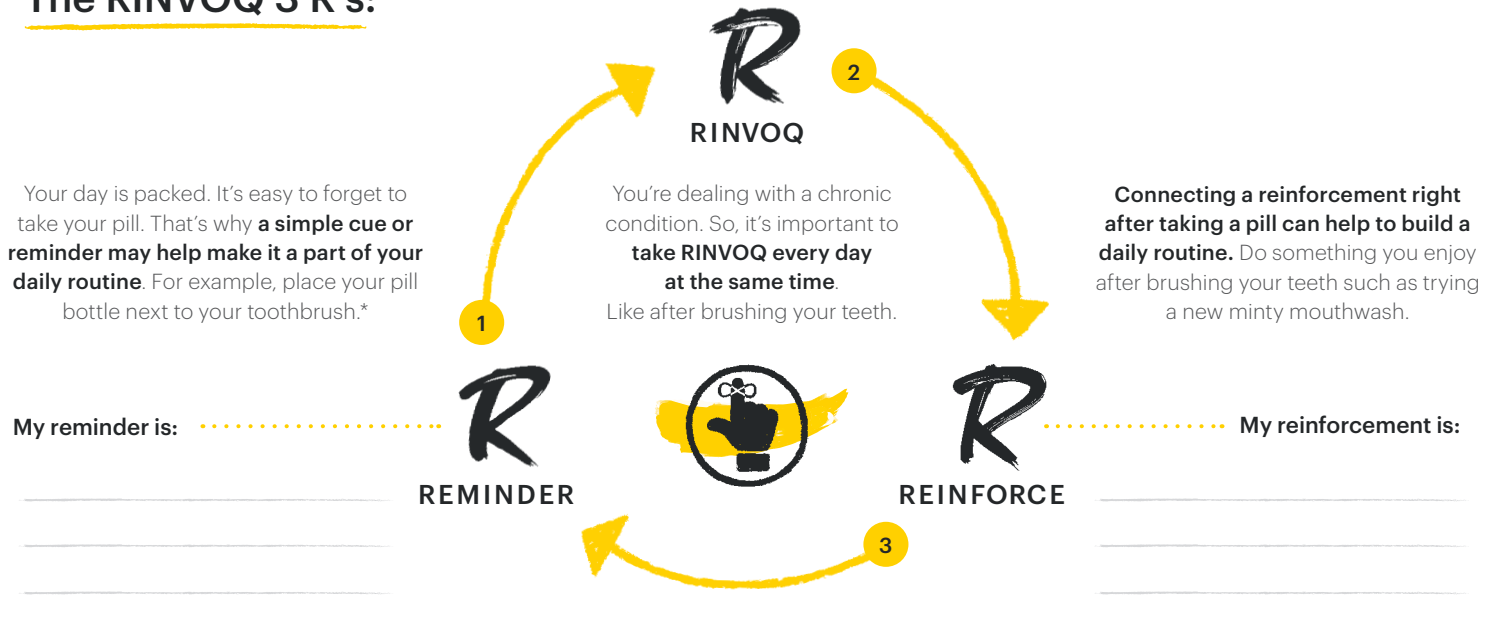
The RINVOQ 3 R's:

R

RINVOQ

2

Your day is packed. It's easy to forget to take your pill. That's why a simple cue or reminder may help make it a part of your daily routine. For example, place your pill bottle next to your toothbrush.*

You're dealing with a chronic condition. So, it's important to take RINVOQ every day at the same time. Like after brushing your teeth.

Connecting a reinforcement right after taking a pill can help to build a daily routine. Do something you enjoy after brushing your teeth such as trying a new minty mouthwash.

1

My reminder is:

R

REMINDER

R

REINFORCE

My reinforcement is:

3